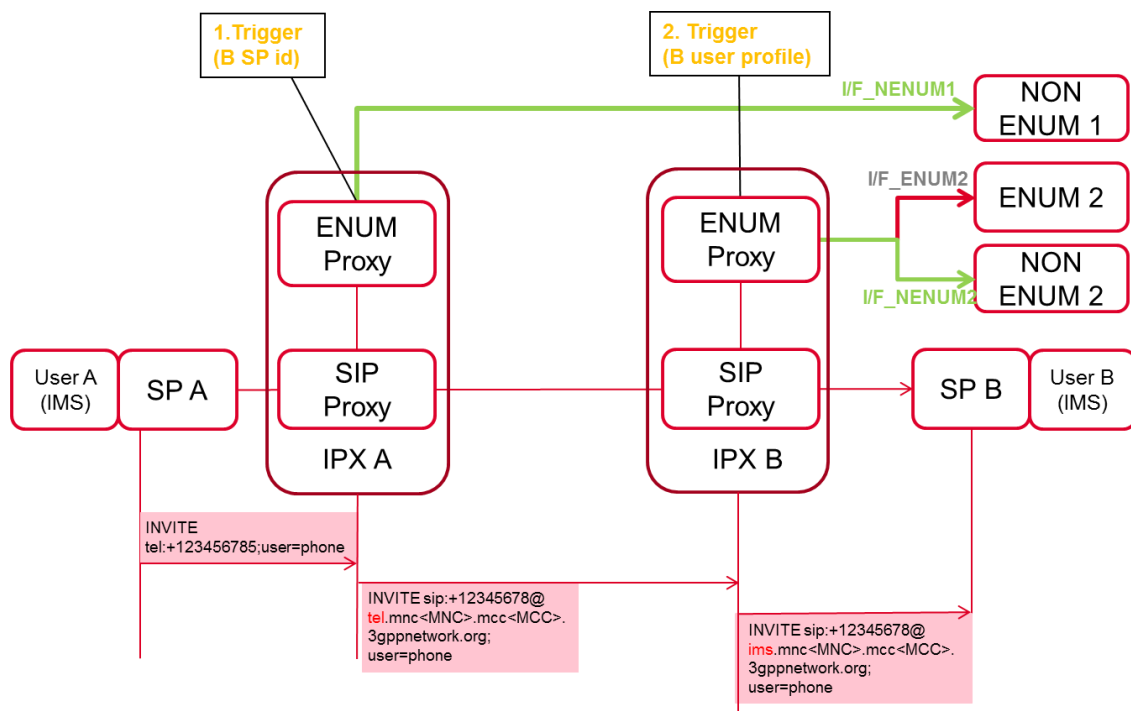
1.Trigger
(B SP id)

2. Trigger
(B user profile)

I/F_NENUM1

NON ENUM 1

I/F_ENUM2

ENUM 2

NON ENUM 2

I/F_NENUM2

ENUM Proxy

SIP Proxy

IPX A

ENUM Proxy

SIP Proxy

IPX B

User A (IMS)

SP A

SP B

User B (IMS)

INVITE
tel:+123456785;user=phone

INVITE sip:+12345678@tel.mnc<MNC>.mcc<MCC>.3gppnetwork.org;user=phone

INVITE sip:+12345678@ims.mnc<MNC>.mcc<MCC>.3gppnetwork.org;user=phone